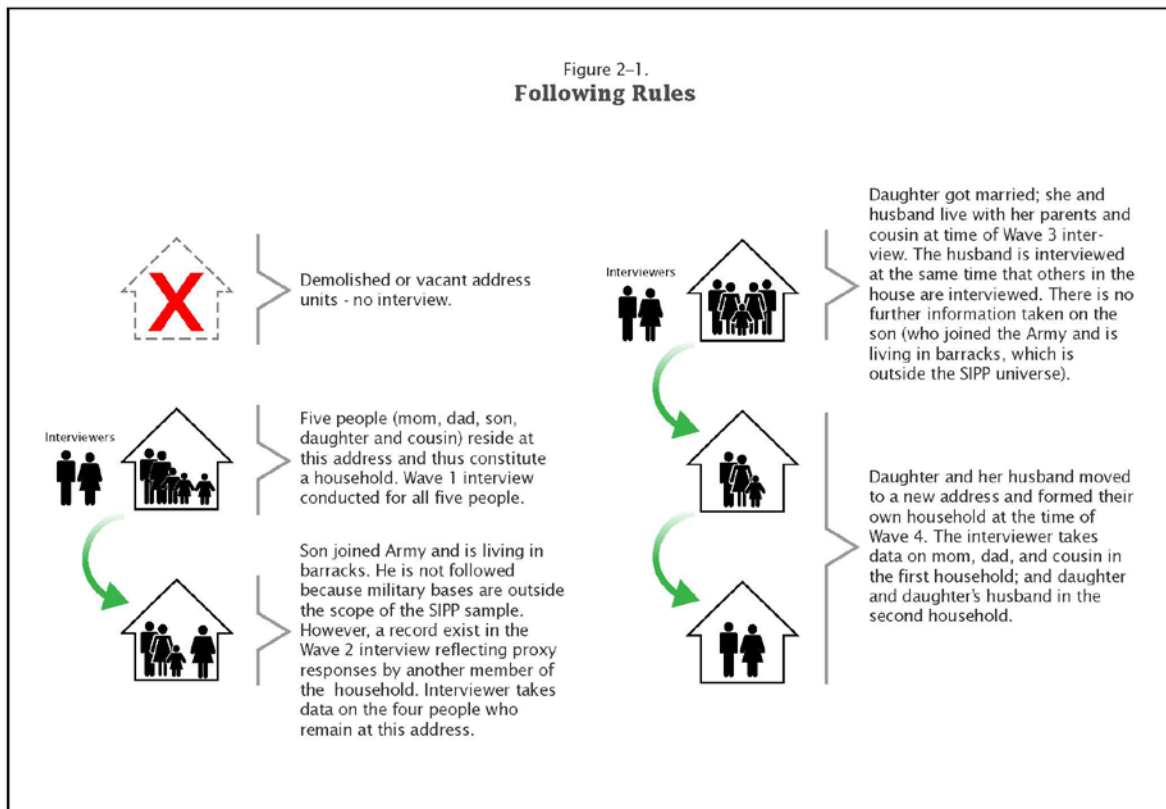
Figure 2–1.
**Following Rules**

X

Demolished or vacant address units - no interview.

Interviewers

Five people (mom, dad, son, daughter and cousin) reside at this address and thus constitute a household. Wave 1 interview conducted for all five people.

Son joined Army and is living in barracks. He is not followed because military bases are outside the scope of the SIPP sample. However, a record exist in the Wave 2 interview reflecting proxy responses by another member of the household. Interviewer takes data on the four people who remain at this address.

Interviewers

Daughter got married; she and husband live with her parents and cousin at time of Wave 3 interview. The husband is interviewed at the same time that others in the house are interviewed. There is no further information taken on the son (who joined the Army and is living in barracks, which is outside the SIPP universe).

Daughter and her husband moved to a new address and formed their own household at the time of Wave 4. The interviewer takes data on mom, dad, and cousin in the first household; and daughter and daughter's husband in the second household.